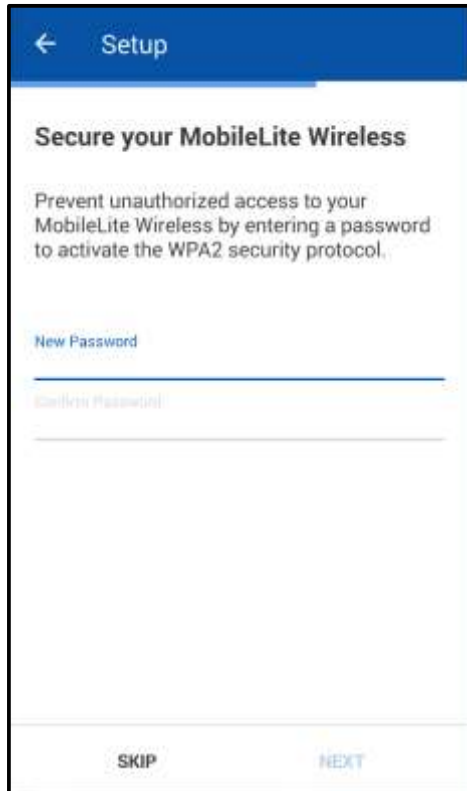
← Setup

Secure your MobileLite Wireless

Prevent unauthorized access to your MobileLite Wireless by entering a password to activate the WPA2 security protocol.

New Password

Confirm Password

SKIP

NEXT